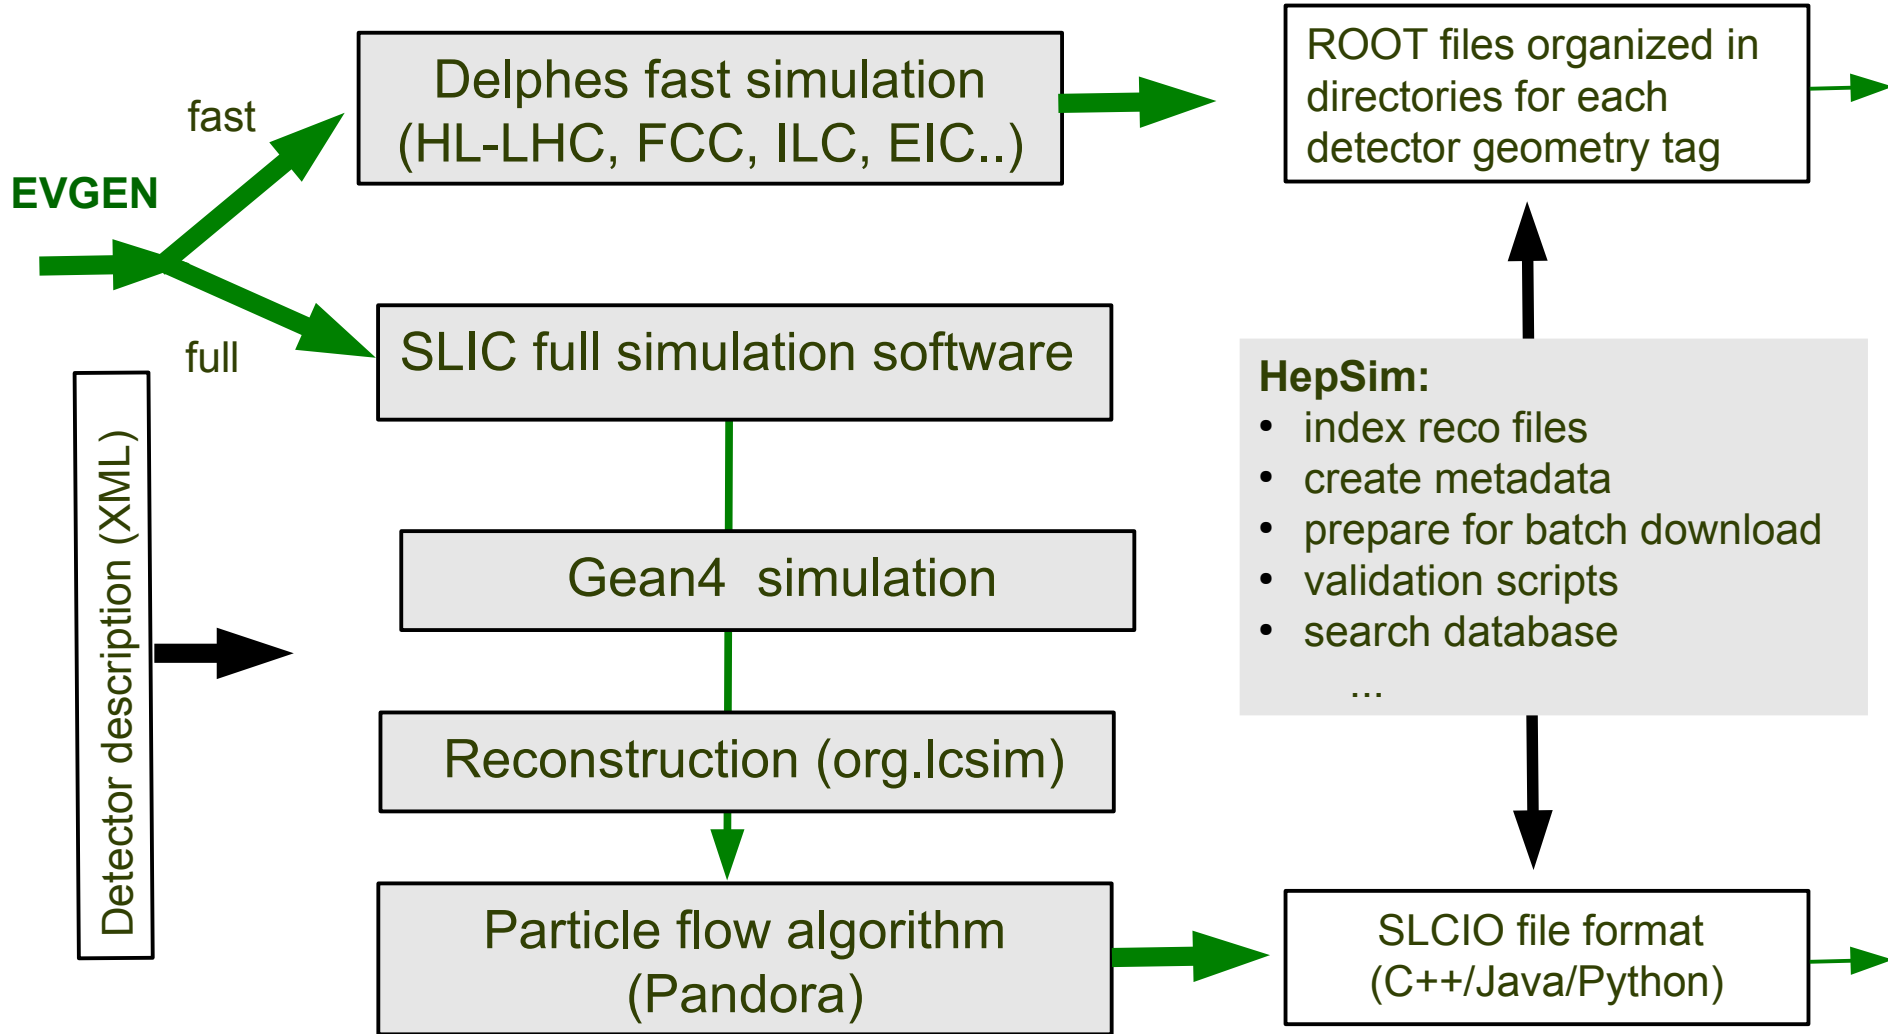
EVGEN

fast

full

Delphes fast simulation (HL-LHC, FCC, ILC, EIC..)

ROOT files organized in directories for each detector geometry tag

SLIC full simulation software

Detector description (XML)

Gean4 simulation

Reconstruction (org.lcsim)

Particle flow algorithm (Pandora)

HepSim:
• index reco files
• create metadata
• prepare for batch download
• validation scripts
• search database
...

SLCIO file format (C++/Java/Python)